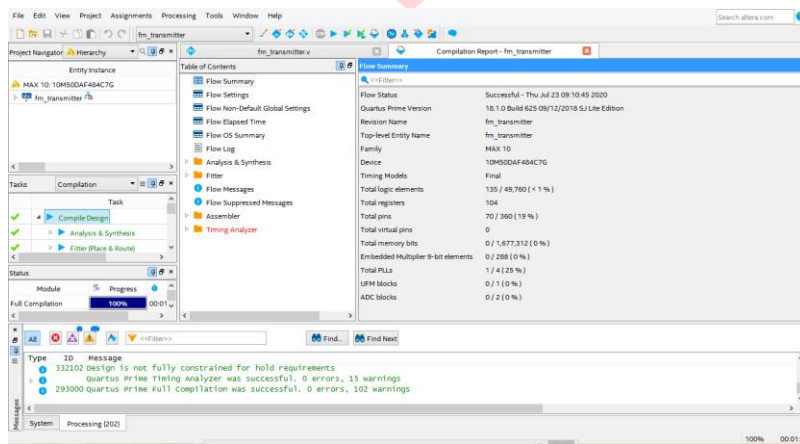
File Edit View Project Assignments Processing Tools Window Help

Search altera.com

fm_transmitter

Project Navigator Hierarchy

Entity:Instance

MAX 10: 10M50DAF484C7G

fm_transmitter

fm_transmitter.v

Compilation Report - fm_transmitter

Table of Contents

Flow Summary
Flow Settings
Flow Non-Default Global Settings
Flow Elapsed Time
Flow OS Summary
Flow Log
Analysis & Synthesis
Fitter
Flow Messages
Flow Suppressed Messages
Assembler
Timing Analyzer

Flow Summary

<<Filter>>

| | |
|---|---|
| Flow Status | Successful - Thu Jul 23 09:10:45 2020 |
| Quartus Prime Version | 18.1.0 Build 625 09/12/2018 SJ Lite Edition |
| Revision Name | fm_transmitter |
| Top-level Entity Name | fm_transmitter |
| Family | MAX 10 |
| Device | 10M50DAF484C7G |
| Timing Models | Final |
| Total logic elements | 135 / 49,760 ( < 1 % ) |
| Total registers | 104 |
| Total pins | 70 / 360 ( 19 % ) |
| Total virtual pins | 0 |
| Total memory bits | 0 / 1,677,312 ( 0 % ) |
| Embedded Multiplier 9-bit elements | 0 / 288 ( 0 % ) |
| Total PLLs | 1 / 4 ( 25 % ) |
| UFM blocks | 0 / 1 ( 0 % ) |
| ADC blocks | 0 / 2 ( 0 % ) |

Tasks Compilation

Task

Compile Design
Analysis & Synthesis
Fitter (Place & Route)

Status

| Module | % | Progress |
|---|---|---|
| Full Compilation | | 100% 00:01 |

All <<Filter>> Find... Find Next

Type ID Message
332102 Design is not fully constrained for hold requirements
Quartus Prime Timing Analyzer was successful. 0 errors, 15 warnings
293000 Quartus Prime Full Compilation was successful. 0 errors, 102 warnings

Messages

System Processing (202)

100% 00:01